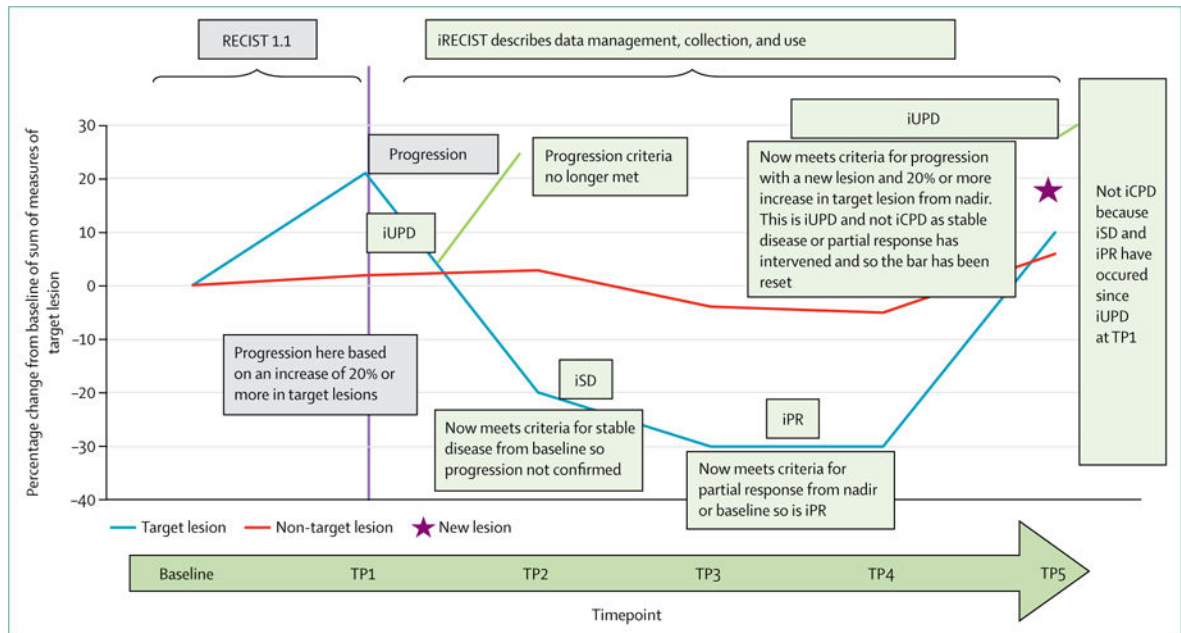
RECIST 1.1

iRECIST describes data management, collection, and use

iUPD

Progression

Progression criteria no longer met

Now meets criteria for progression with a new lesion and 20% or more increase in target lesion from nadir. This is iUPD and not iCPD as stable disease or partial response has intervened and so the bar has been reset

Not iCPD because iSD and iPR have occured since iUPD at TP1

iUPD

Percentage change from baseline of sum of measures of target lesion

30
20
10
0
−10
−20
−30
−40

Progression here based on an increase of 20% or more in target lesions

iSD

Now meets criteria for stable disease from baseline so progression not confirmed

iPR

Now meets criteria for partial response from nadir or baseline so is iPR

Target lesion
Non-target lesion
New lesion

Baseline
TP1
TP2
TP3
TP4
TP5

Timepoint